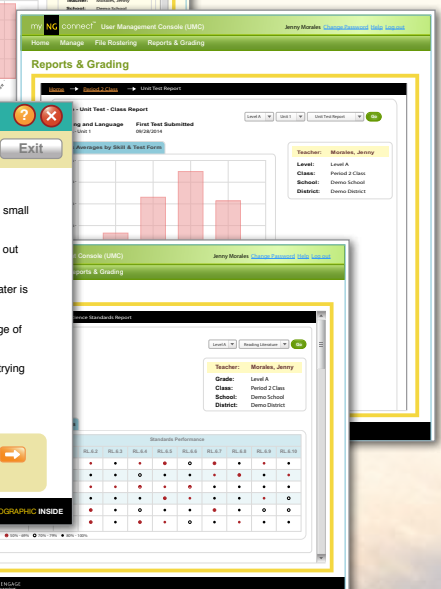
my NG connect™ User Management Console (UMC)

Jenny Morales Change Password Help Log out

Home Manage File Rostering Reports & Grading

Reports & Grading

Home → Period 2 Class → Unit Test Report

- Unit Test - Class Report

ing and Language
Unit 1

First Test Submitted
09/28/2014

Level A Unit 1 Unit Test Report Go

Averages by Skill & Test Form

Teacher: Morales, Jenny
Level: Level A
Class: Period 2 Class
School: Demo School
District: Demo District

? ×

Exit

small

out

ater is

ge of

rying

OGRAPHIC INSIDE

Console (UMC)

Jenny Morales Change Password Help Log out

eports & Grading

ence Standards Report

Level A Reading Literature Go

Teacher: Morales, Jenny
Grade: Level A
Class: Period 2 Class
School: Demo School
District: Demo District

Standards Performance

| RL.4.2 | RL.4.3 | RL.4.4 | RL.4.5 | RL.4.6 | RL.4.7 | RL.4.8 | RL.4.9 | RL.4.10 |
|---|---|---|---|---|---|---|---|---|

60% - 69% 70% - 79% 80% - 100%

ENGAGE